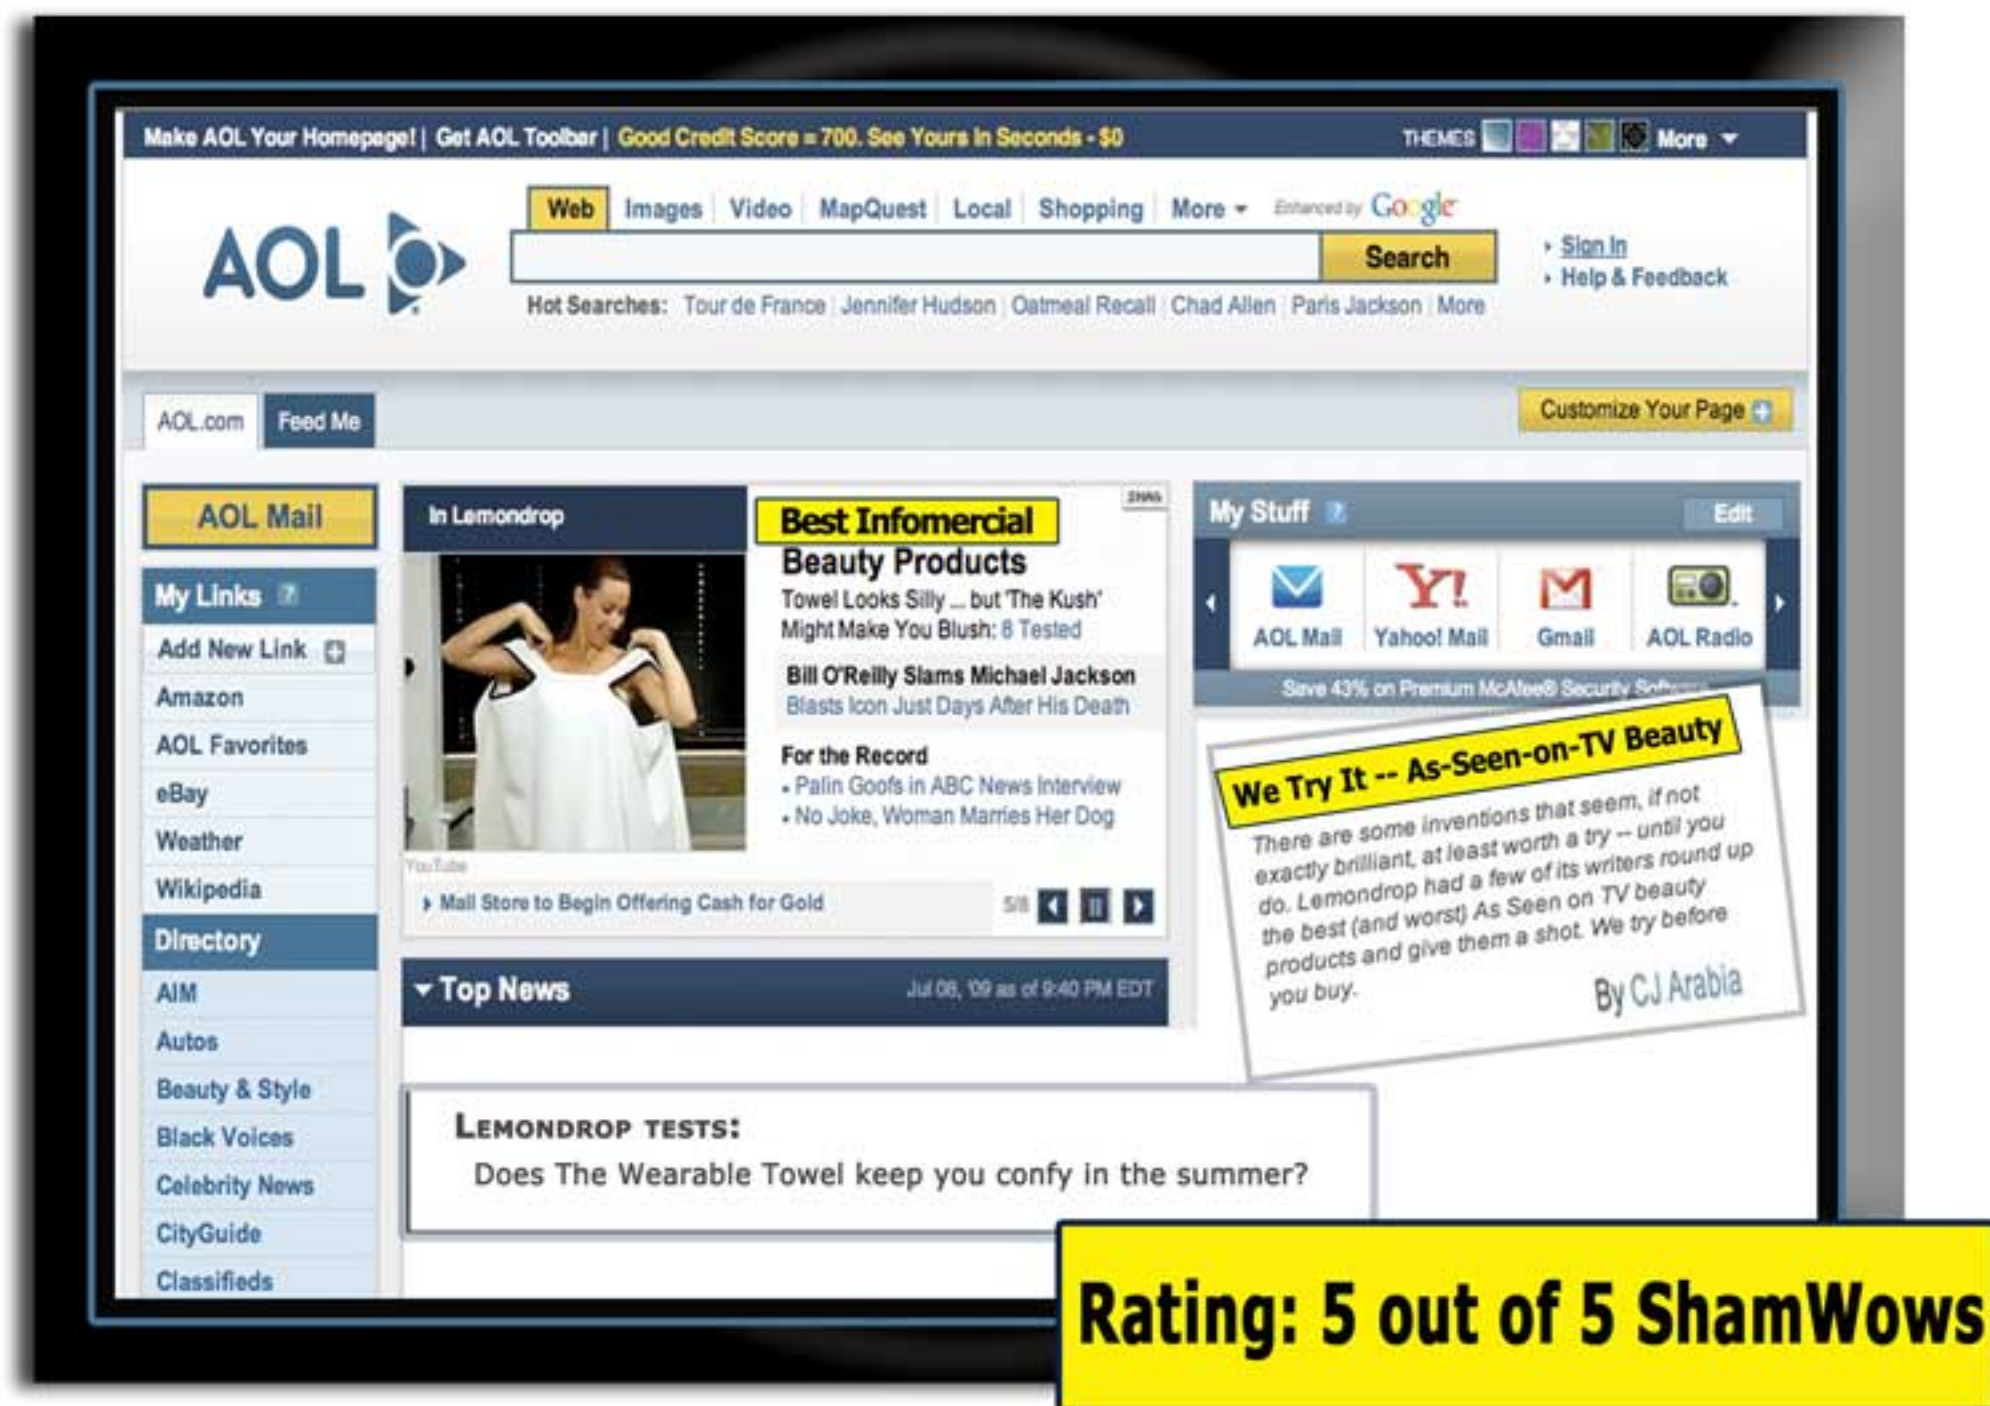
Make AOL Your Homepage! | Get AOL Toolbar | Good Credit Score = 700. See Yours In Seconds - $0

THEMES More

AOL

Web | Images | Video | MapQuest | Local | Shopping | More

Enhanced by Google

Search

Sign In
Help & Feedback

Hot Searches: Tour de France | Jennifer Hudson | Oatmeal Recall | Chad Allen | Paris Jackson | More

AOL.com Feed Me

Customize Your Page

AOL Mail

My Links

Add New Link
Amazon
AOL Favorites
eBay
Weather
Wikipedia

Directory

AIM
Autos
Beauty & Style
Black Voices
Celebrity News
CityGuide
Classifieds

In Lemondrop

Best Infomercial Beauty Products

Towel Looks Silly ... but 'The Kush' Might Make You Blush: 8 Tested

Bill O'Reilly Slams Michael Jackson
Blasts Icon Just Days After His Death

For the Record
• Palin Goofs in ABC News Interview
• No Joke, Woman Marries Her Dog

YouTube

Mall Store to Begin Offering Cash for Gold

5/8

Top News

Jul 08, '09 as of 9:40 PM EDT

My Stuff

Edit

AOL Mail
Yahoo! Mail
Gmail
AOL Radio

Save 43% on Premium McAfee® Security Software

We Try It -- As-Seen-on-TV Beauty

There are some inventions that seem, if not exactly brilliant, at least worth a try -- until you do. Lemondrop had a few of its writers round up the best (and worst) As Seen on TV beauty products and give them a shot. We try before you buy.

By CJ Arabia

LEMONDROP TESTS:
Does The Wearable Towel keep you confy in the summer?

Rating: 5 out of 5 ShamWows